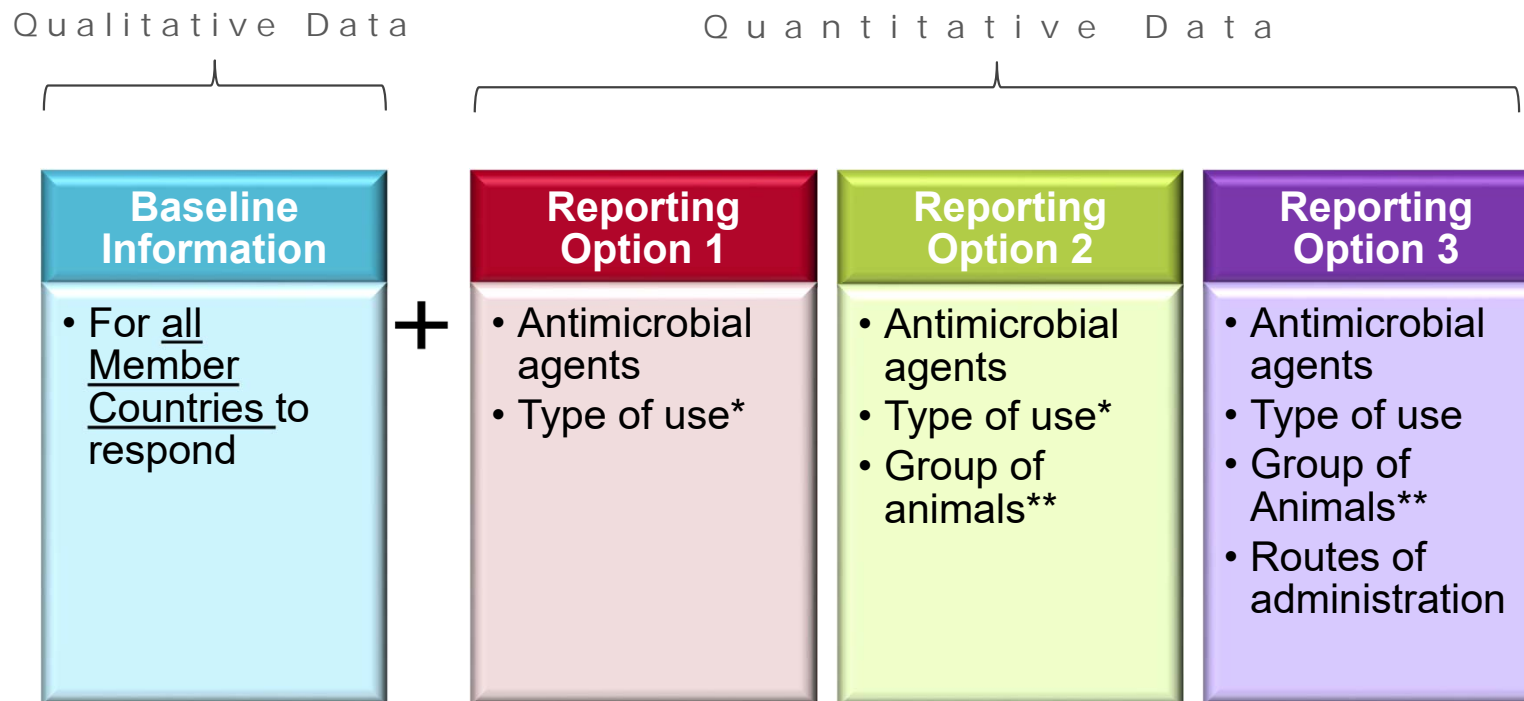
Qualitative Data

Quantitative Data

Baseline Information

• For all Member Countries to respond

+

Reporting Option 1

• Antimicrobial agents
• Type of use*

Reporting Option 2

• Antimicrobial agents
• Type of use*
• Group of animals**

Reporting Option 3

• Antimicrobial agents
• Type of use
• Group of Animals**
• Routes of administration